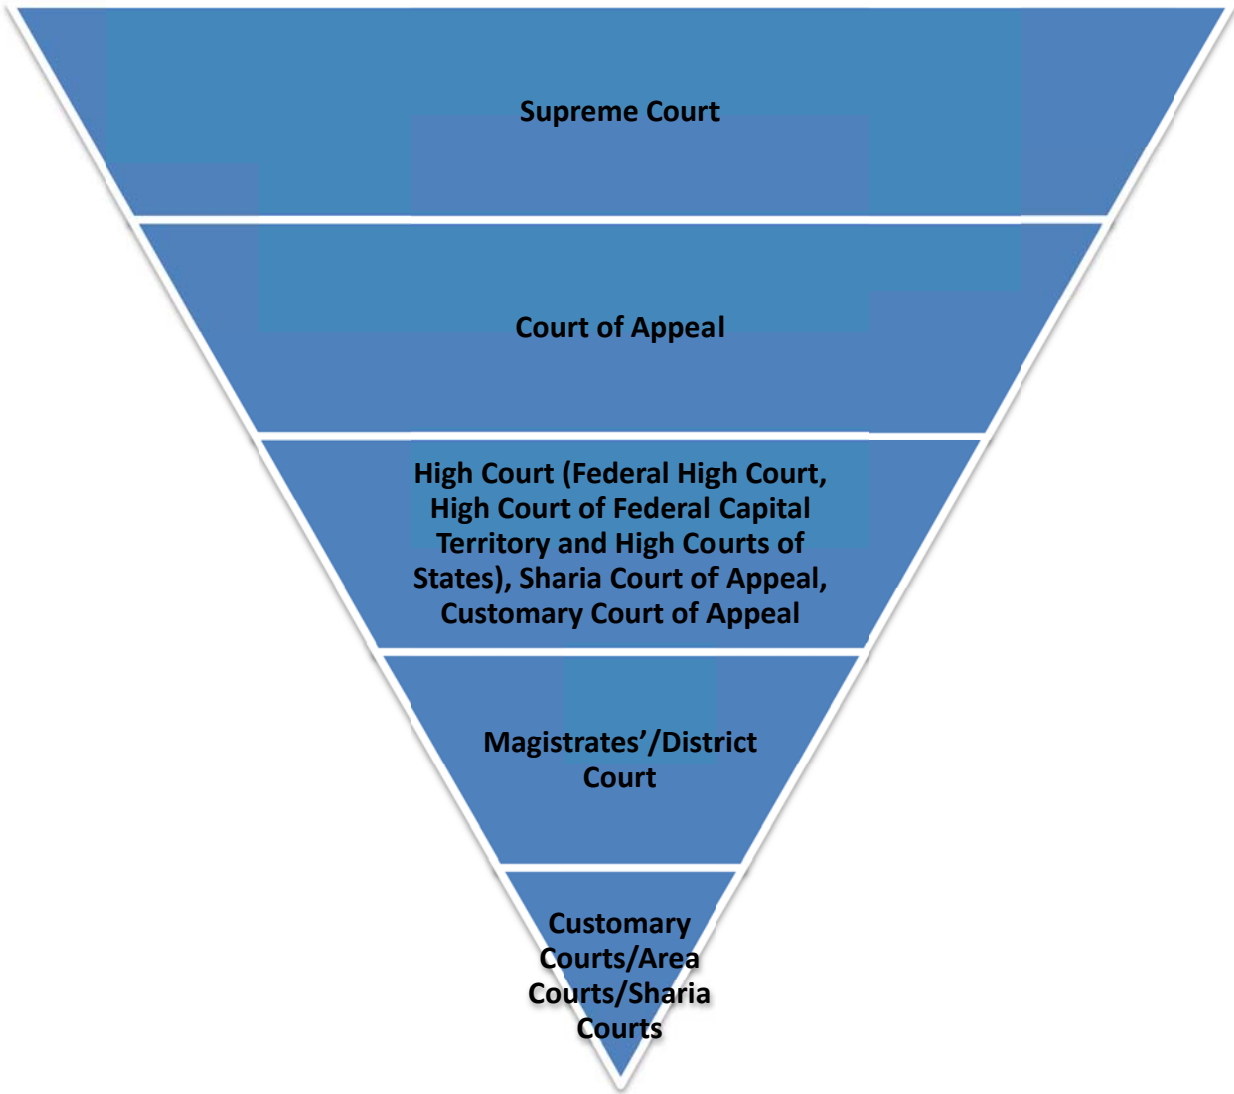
Supreme Court

Court of Appeal

High Court (Federal High Court, High Court of Federal Capital Territory and High Courts of States), Sharia Court of Appeal, Customary Court of Appeal

Magistrates'/District Court

Customary Courts/Area Courts/Sharia Courts